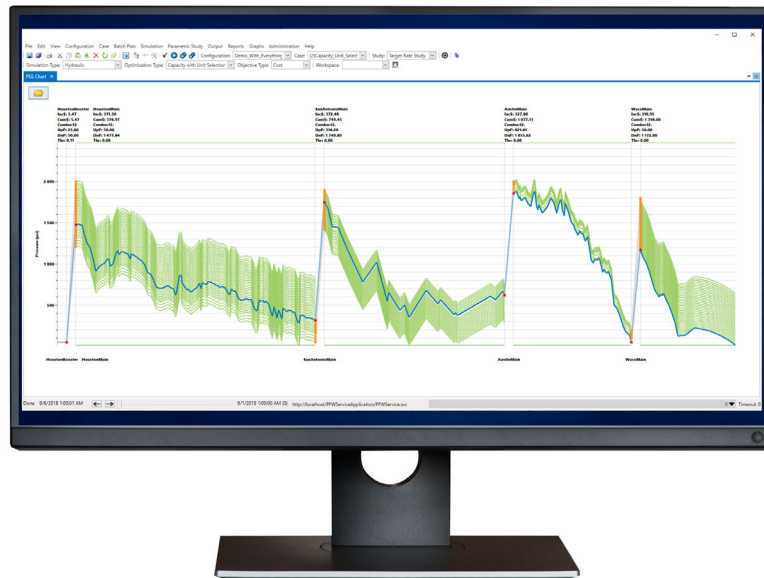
File Edit View Configuration Case Batch Plan Simulation Parametric Study Output Reports Graphs Administration Help

Configuration: Demo_With_Everything Case: (2)Capacity_Unit_Select Study: Target Rate Study

Simulation Type: Hydraulic Optimization Type: Capacity with Unit Selection Objective Type: Cost Workspace:

PSS Chart ×

HoustonBooster
IncS: 5.47
CumS: 5.47
ComboS:
UpP: 25.00
DnP: 50.00
Thr: 0.11

HoustonMain
IncS: 371.50
CumS: 376.97
ComboS:
UpP: 50.00
DnP: 1,477.64
Thr: 0.00

SanAntonioMain
IncS: 372.48
CumS: 749.45
ComboS:
UpP: 350.20
DnP: 1,749.80
Thr: 0.00

AustinMain
IncS: 327.68
CumS: 1,077.13
ComboS:
UpP: 625.61
DnP: 1,855.60
Thr: 0.00

WacoMain
IncS: 298.95
CumS: 1,376.08
ComboS:
UpP: 50.00
DnP: 1,172.80
Thr: 0.00

2 000
1 500
1 000
500

Pressure (psi)

HoustonBooster HoustonMain SanAntonioMain AustinMain WacoMain

Done 9/8/2018 1:00:00 AM 9/1/2018 1:00:00 AM (0) http://localhost/PPWServiceApplication/PPWService.svc Timeout: 0